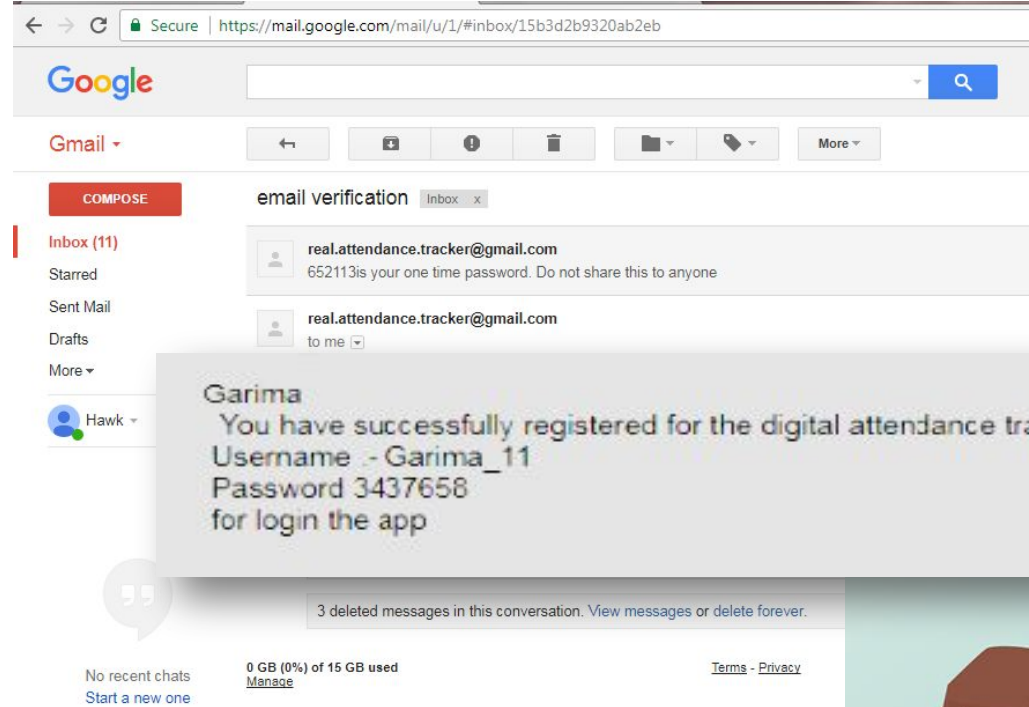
Secure | https://mail.google.com/mail/u/1/#inbox/15b3d2b9320ab2eb

Google

Gmail

More

COMPOSE

email verification Inbox x

Inbox (11)
Starred
Sent Mail
Drafts
More

Hawk

real.attendance.tracker@gmail.com
652113is your one time password. Do not share this to anyone

real.attendance.tracker@gmail.com
to me

Garima
You have successfully registered for the digital attendance tra
Username - Garima_11
Password 3437658
for login the app

3 deleted messages in this conversation. View messages or delete forever.

No recent chats
Start a new one

0 GB (0%) of 15 GB used
Manage

Terms - Privacy